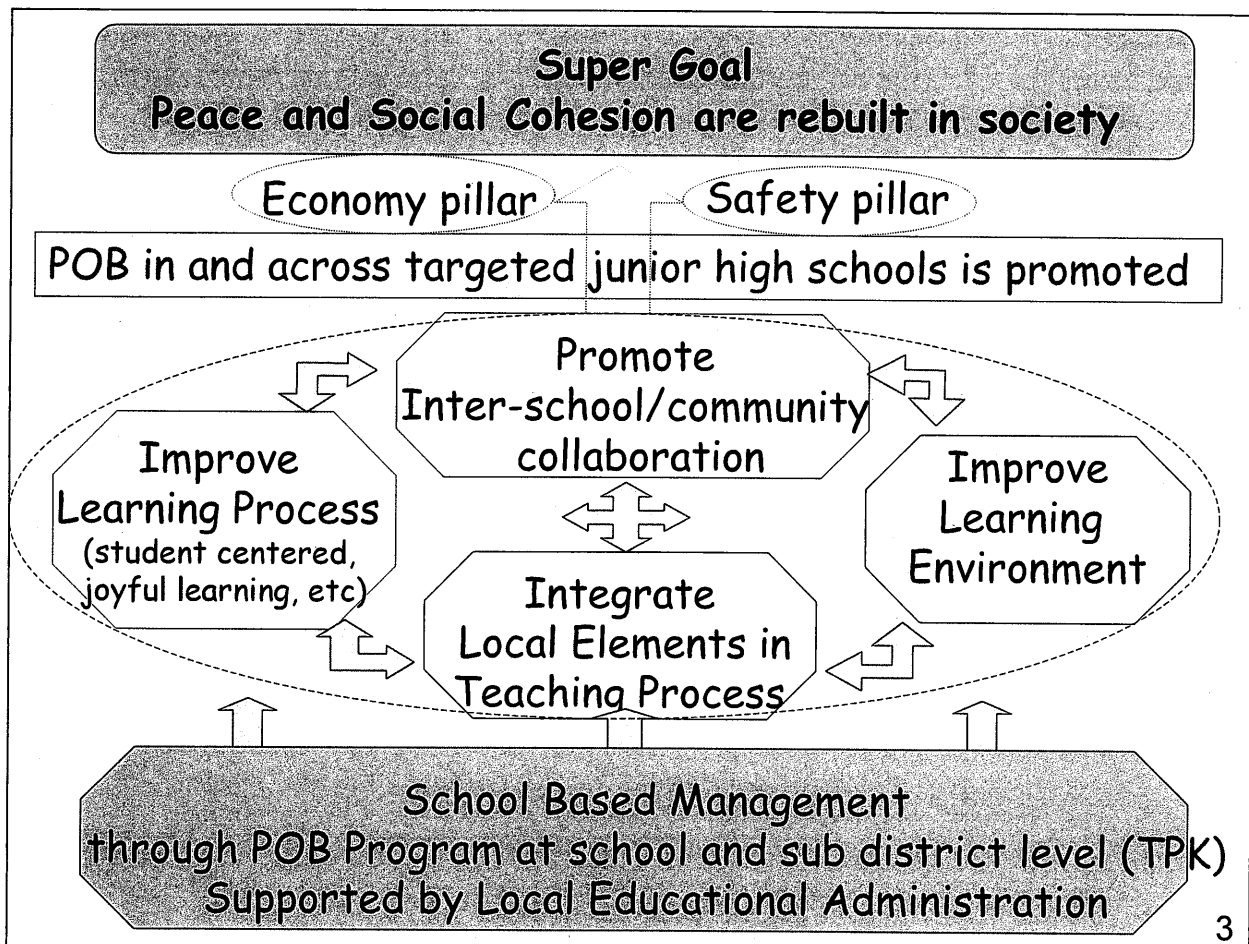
Super Goal
Peace and Social Cohesion are rebuilt in society

Economy pillar

Safety pillar

POB in and across targeted junior high schools is promoted

Promote
Inter-school/community
collaboration

Improve
Learning Process
(student centered,
joyful learning, etc)

Improve
Learning
Environment

Integrate
Local Elements in
Teaching Process

School Based Management
through POB Program at school and sub district level (TPK)
Supported by Local Educational Administration

3